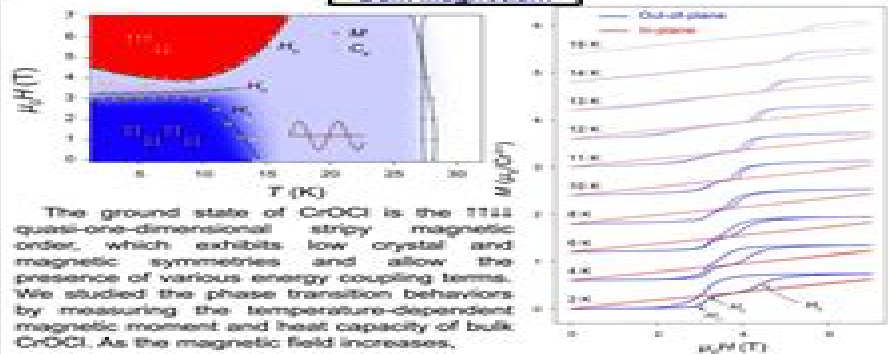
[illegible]

7
6
5
4
3
2
1
0
$\mu_0H$(T)
↑↑↓
$H_c$
$M'$
$C_v$
$H_c$
$H_c$
↑↓↑↓
5
10
15
20
25
30
T (K)

The ground state of CrOCl is the ↑↑↓↓ quasi-one-dimensional stripy magnetic order, which exhibits low crystal and magnetic symmetries and allow the presence of various energy coupling terms. We studied the phase transition behaviors by measuring the temperature-dependent magnetic moment and heat capacity of bulk CrOCl. As the magnetic field increases,

Out-of-plane
In-plane
15 K
14 K
13 K
12 K
11 K
10 K
8 K
6 K
4 K
2 K
$H_c$
$H_c$
$H_c$
6
5
4
3
2
1
0
M ($\mu_B$/Cr)
0
2
4
6
$\mu_0H$ (T)